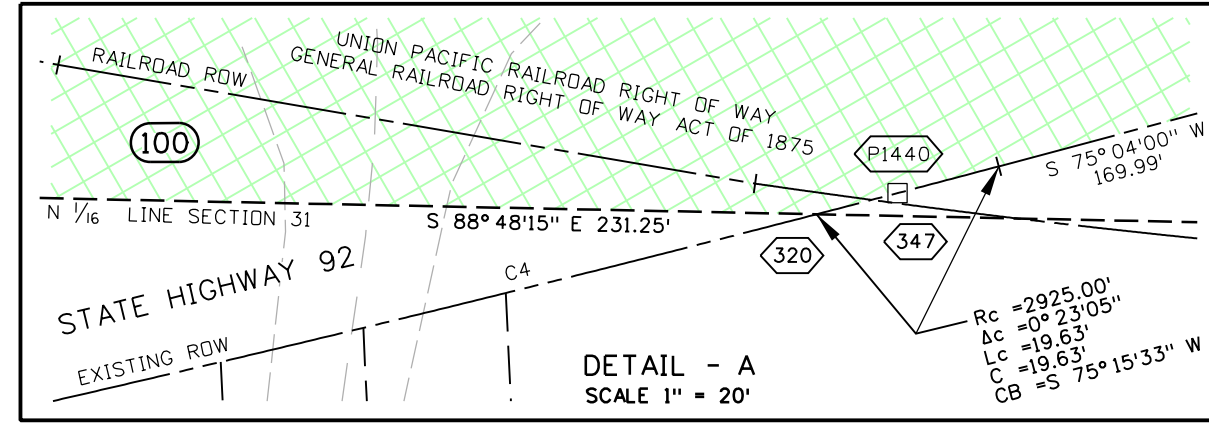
RAILROAD ROW

UNION PACIFIC RAILROAD RIGHT OF WAY
GENERAL RAILROAD RIGHT OF WAY ACT OF 1875

100

P1440

S 75° 04'00" W
169.99'

N $\frac{1}{16}$ LINE SECTION 31

S 88° 48'15" E 231.25'

347

320

STATE HIGHWAY 92

C4

EXISTING ROW

Rc =2925.00'
Δc =0° 23'05"
Lc =19.63'
C =19.63'
CB =S 75° 15'33" W

DETAIL - A
SCALE 1" = 20'